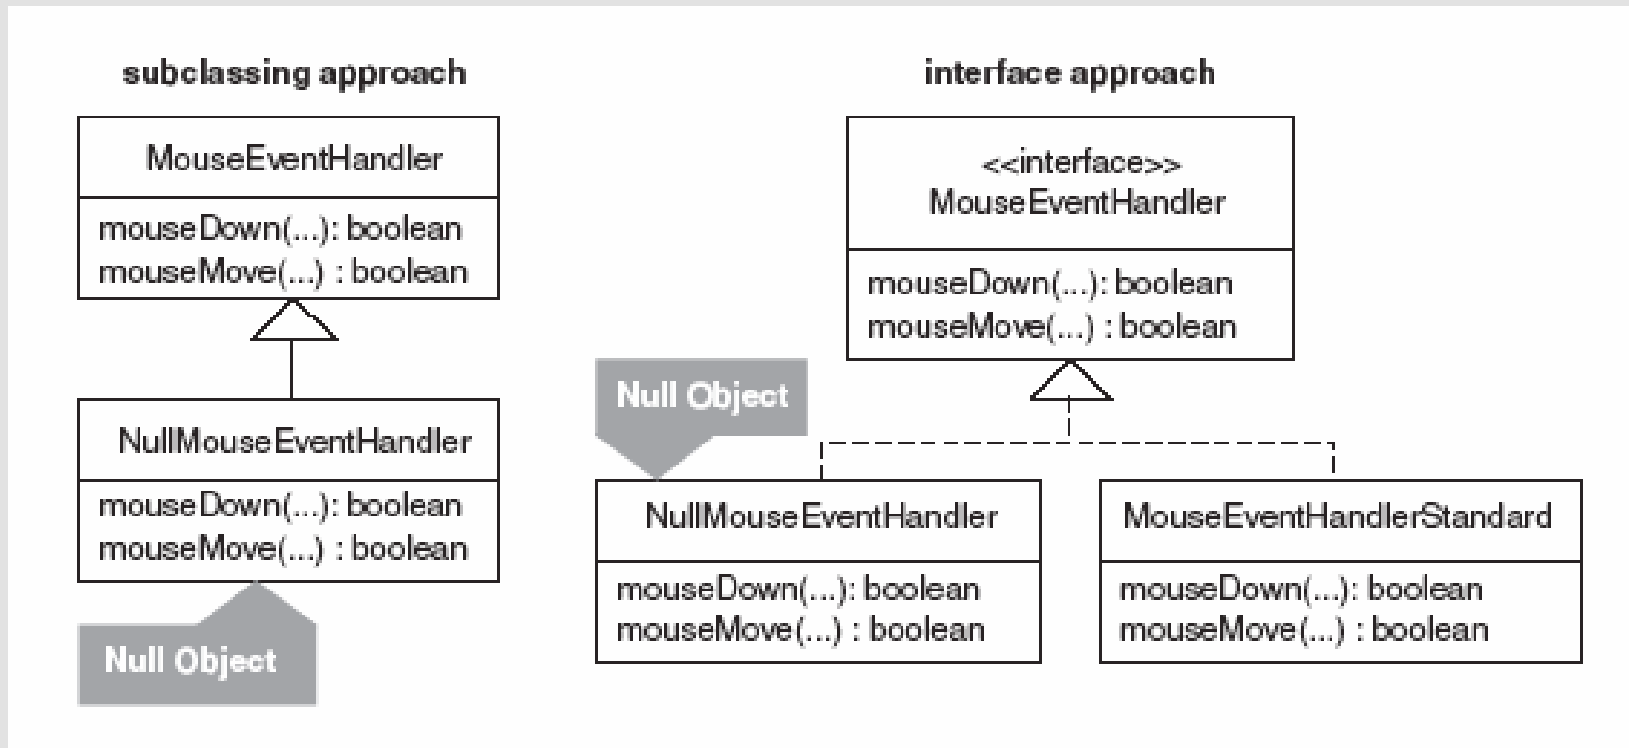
subclassing approach

MouseEventHandler

mouseDown(...): boolean
mouseMove(...) : boolean

NullMouseEventHandler

mouseDown(...): boolean
mouseMove(...) : boolean

Null Object

interface approach

<<interface>>
MouseEventHandler

mouseDown(...): boolean
mouseMove(...) : boolean

Null Object

NullMouseEventHandler

mouseDown(...): boolean
mouseMove(...) : boolean

MouseEventHandlerStandard

mouseDown(...): boolean
mouseMove(...) : boolean